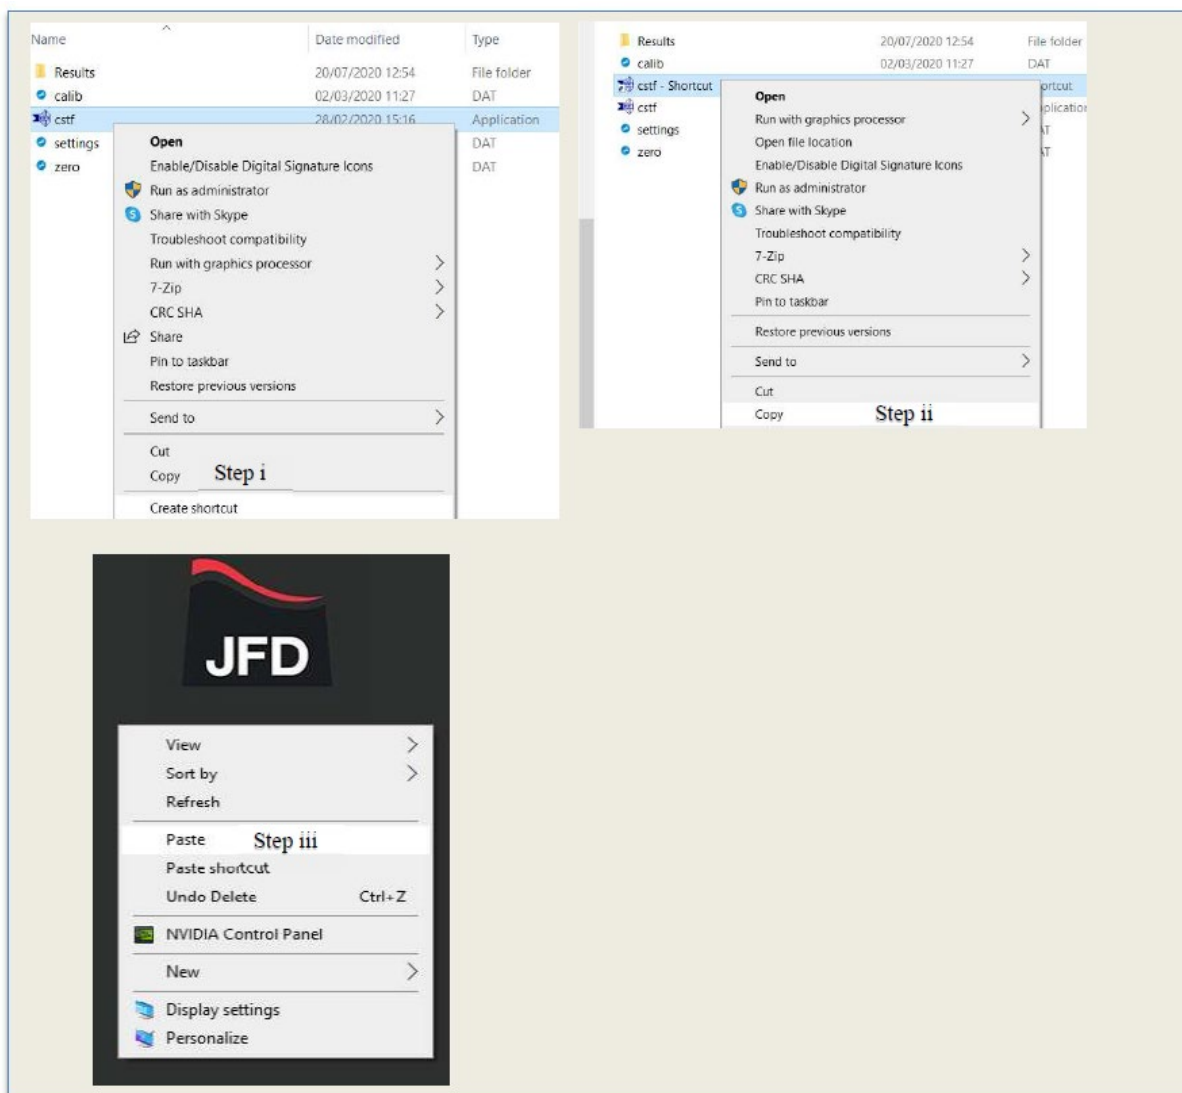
| Name | Date modified | Type |
|---|---|---|
| Results | 20/07/2020 12:54 | File folder |
| calib | 02/03/2020 11:27 | DAT |
| cstf | 28/02/2020 15:16 | Application |
| settings | | DAT |
| zero | | DAT |

Open
Enable/Disable Digital Signature Icons
Run as administrator
Share with Skype
Troubleshoot compatibility
Run with graphics processor
7-Zip
CRC SHA
Share
Pin to taskbar
Restore previous versions
Send to
Cut
Copy Step i
Create shortcut

| | | |
|---|---|---|
| Results | 20/07/2020 12:54 | File folder |
| calib | 02/03/2020 11:27 | DAT |
| cstf - Shortcut | | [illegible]ortcut |
| cstf | | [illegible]plicatio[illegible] |
| settings | | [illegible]T |
| zero | | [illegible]T |

Open
Run with graphics processor
Open file location
Enable/Disable Digital Signature Icons
Run as administrator
Share with Skype
Troubleshoot compatibility
7-Zip
CRC SHA
Pin to taskbar
Restore previous versions
Send to
Cut
Copy Step ii

JFD

View
Sort by
Refresh
Paste Step iii
Paste shortcut
Undo Delete Ctrl+Z
NVIDIA Control Panel
New
Display settings
Personalize